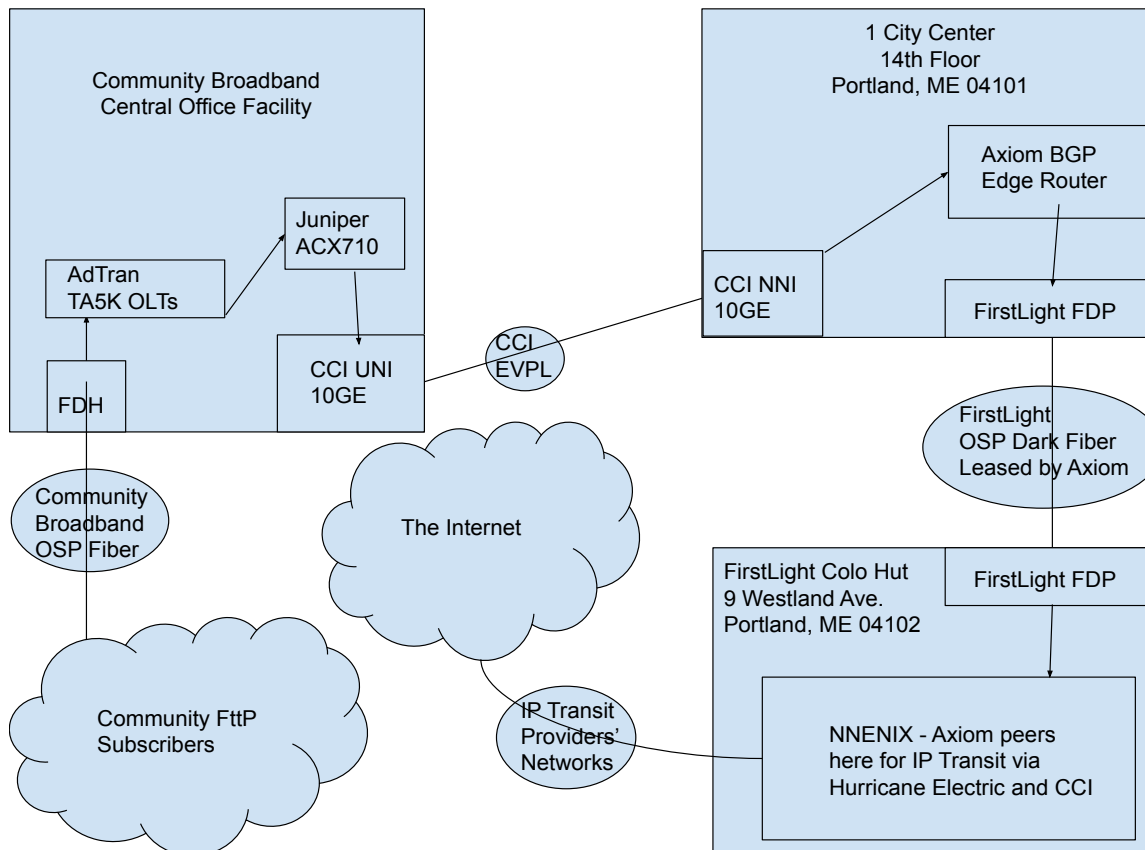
Community Broadband
Central Office Facility

Juniper
ACX710

AdTran
TA5K OLTs

FDH

CCI UNI
10GE

CCI
EVPL

1 City Center
14th Floor
Portland, ME 04101

Axiom BGP
Edge Router

CCI NNI
10GE

FirstLight FDP

FirstLight
OSP Dark Fiber
Leased by Axiom

Community
Broadband
OSP Fiber

The Internet

FirstLight Colo Hut
9 Westland Ave.
Portland, ME 04102

FirstLight FDP

Community FttP
Subscribers

IP Transit
Providers'
Networks

NNENIX - Axiom peers
here for IP Transit via
Hurricane Electric and CCI